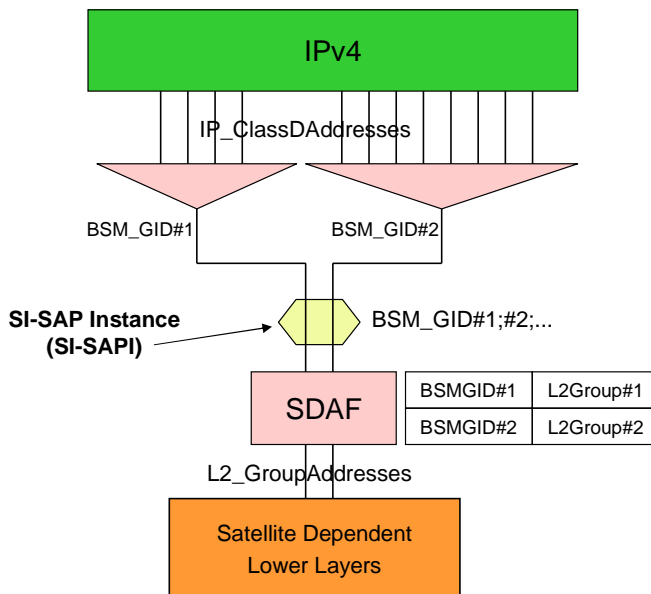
IPv4

IP_ClassDAddresses

BSM_GID#1

BSM_GID#2

SI-SAP Instance (SI-SAPI)

BSM_GID#1;#2;...

SDAF

| BSMGID#1 | L2Group#1 |
|---|---|
| BSMGID#2 | L2Group#2 |

L2_GroupAddresses

Satellite Dependent Lower Layers